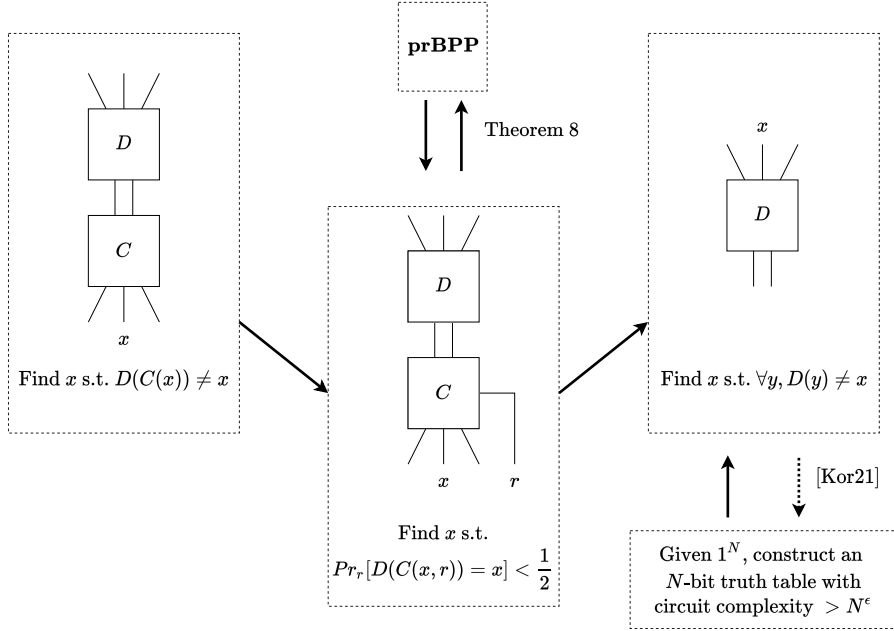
prBPP

Theorem 8

$D$

$C$

$x$

Find $x$ s.t. $D(C(x)) \neq x$

$D$

$C$

$x$

$r$

Find $x$ s.t. $Pr_r[D(C(x,r)) = x] < \frac{1}{2}$

$x$

$D$

Find $x$ s.t. $\forall y, D(y) \neq x$

[Kor21]

Given $1^N$, construct an $N$-bit truth table with circuit complexity $> N^\epsilon$